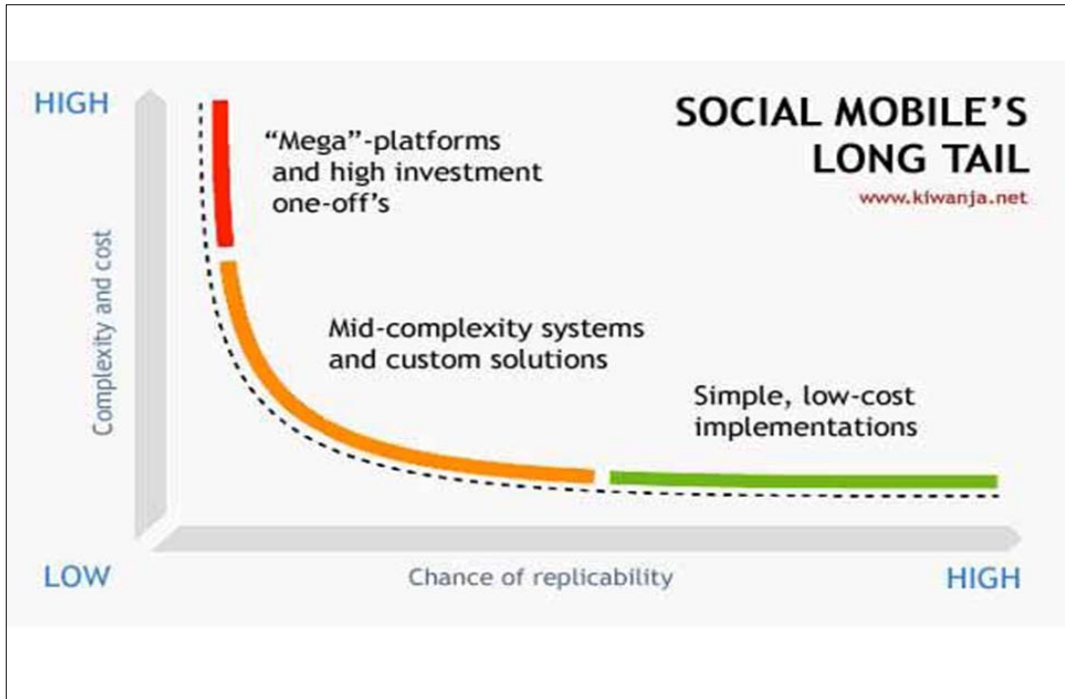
SOCIAL MOBILE'S LONG TAIL

www.kiwanja.net

HIGH

Complexity and cost

"Mega"-platforms and high investment one-off's

Mid-complexity systems and custom solutions

Simple, low-cost implementations

LOW

Chance of replicability

HIGH